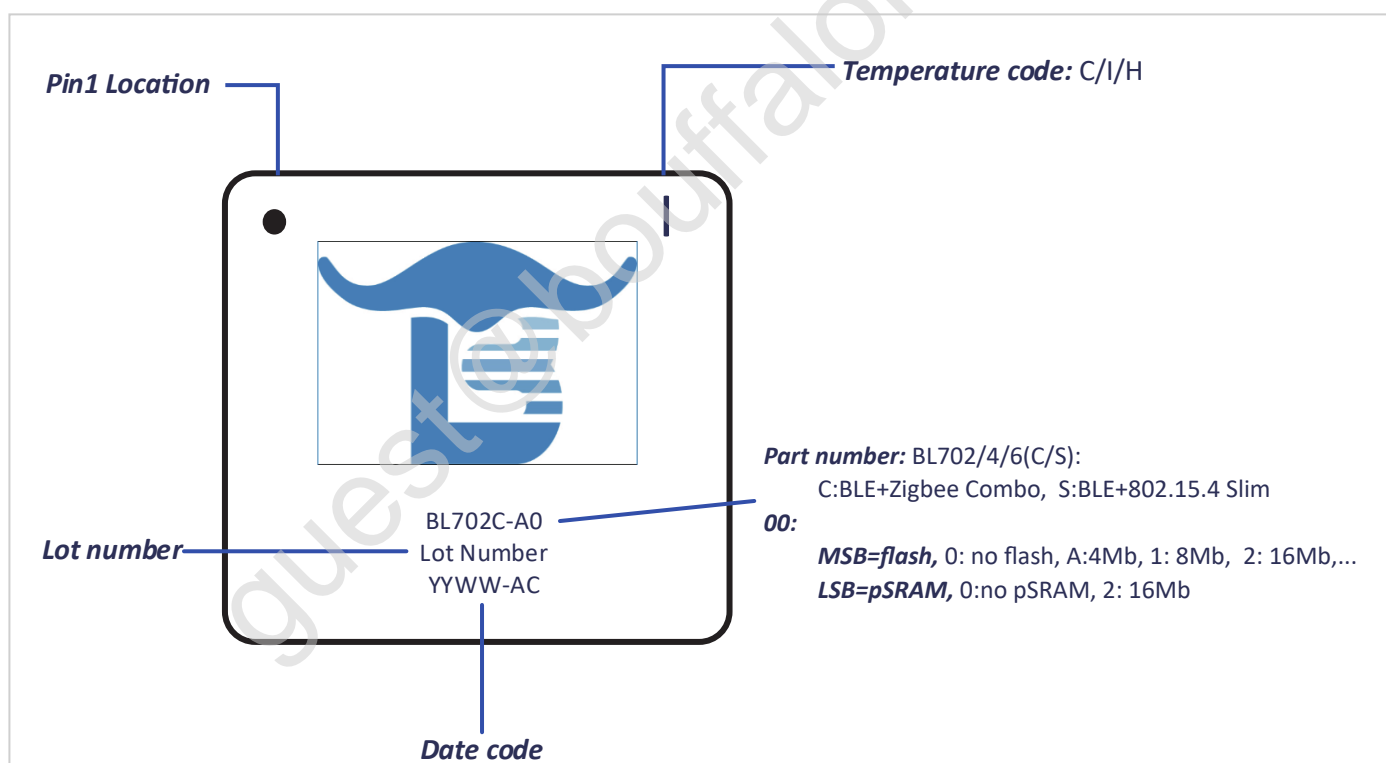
Pin1 Location

Temperature code: C/I/H

guest@bouffalo

BL702C-A0
Lot Number
YYWW-AC

Lot number

Part number: BL702/4/6(C/S):
C:BLE+Zigbee Combo, S:BLE+802.15.4 Slim
00:
MSB=flash, 0: no flash, A:4Mb, 1: 8Mb, 2: 16Mb,...
LSB=pSRAM, 0:no pSRAM, 2: 16Mb

Date code